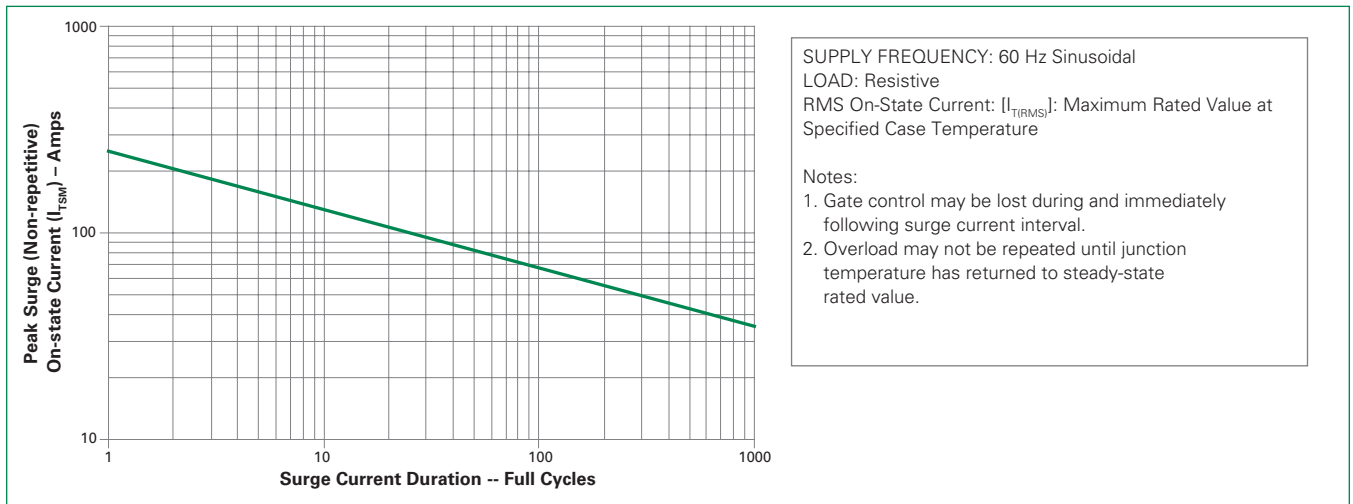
1000

100

10

Peak Surge (Non-repetitive) On-state Current ($I_{TSM}$) – Amps

1

10

100

1000

Surge Current Duration -- Full Cycles

SUPPLY FREQUENCY: 60 Hz Sinusoidal
LOAD: Resistive
RMS On-State Current: [$I_{T(RMS)}$]: Maximum Rated Value at Specified Case Temperature

Notes:
1. Gate control may be lost during and immediately following surge current interval.
2. Overload may not be repeated until junction temperature has returned to steady-state rated value.